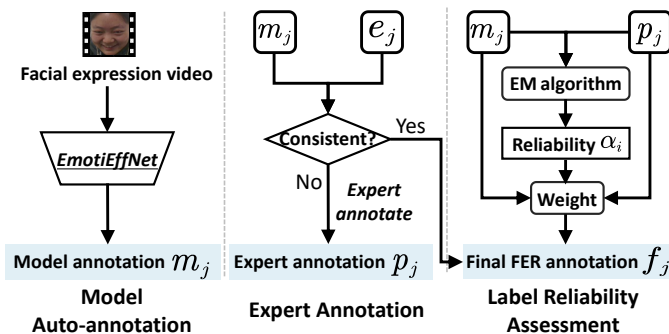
Facial expression video

EmotiEffNet

Model annotation $m_j$

Model Auto-annotation

$m_j$

$e_j$

Consistent?

Yes

No

Expert annotate

Expert annotation $p_j$

Expert Annotation

$m_j$

$p_j$

EM algorithm

Reliability $\alpha_i$

Weight

Final FER annotation $f_j$

Label Reliability Assessment